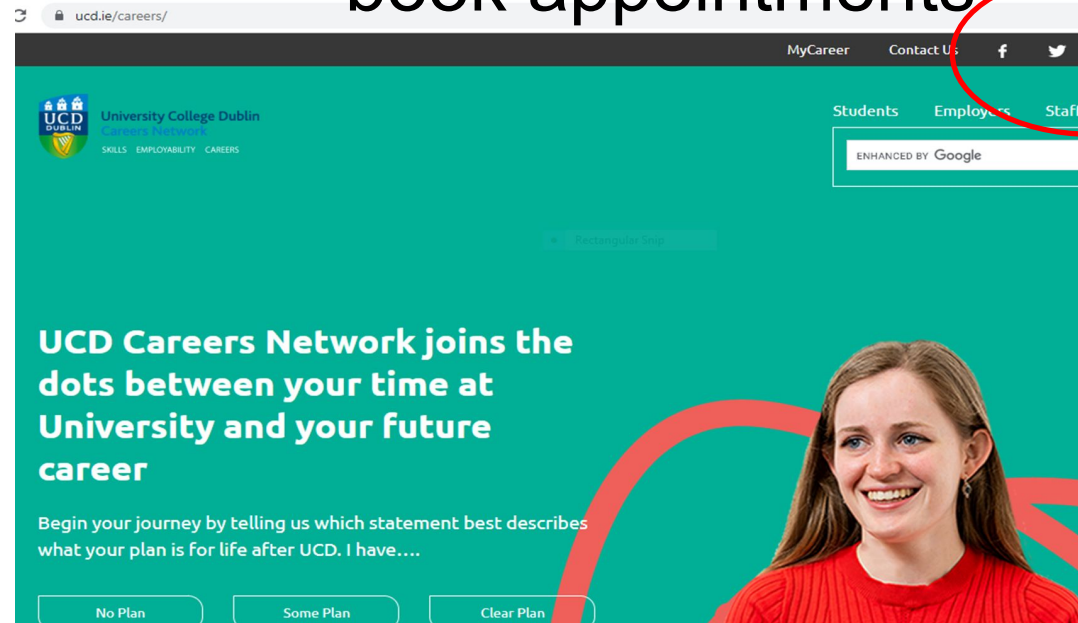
ucd.ie/careers/

book appointments

MyCareer Contact Us

UCD DUBLIN University College Dublin Careers Network SKILLS EMPLOYABILITY CAREERS

Students Employers Staff

ENHANCED BY Google

Rectangular Snip

UCD Careers Network joins the dots between your time at University and your future career

Begin your journey by telling us which statement best describes what your plan is for life after UCD. I have....

No Plan Some Plan Clear Plan